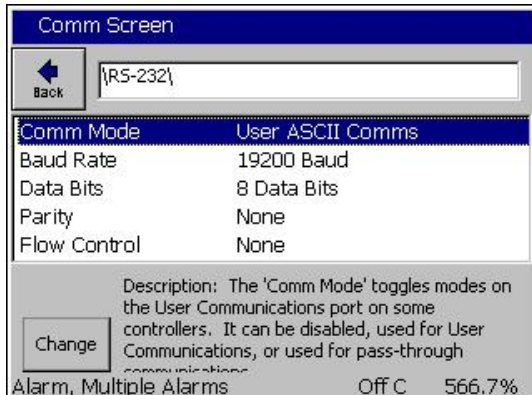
Comm Screen

Back

\RS-232\

| Comm Mode | User ASCII Comms |
|---|---|
| Baud Rate | 19200 Baud |
| Data Bits | 8 Data Bits |
| Parity | None |
| Flow Control | None |

Change

Description: The 'Comm Mode' toggles modes on the User Communications port on some controllers. It can be disabled, used for User Communications, or used for pass-through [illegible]

Alarm, Multiple Alarms Off C 566.7%